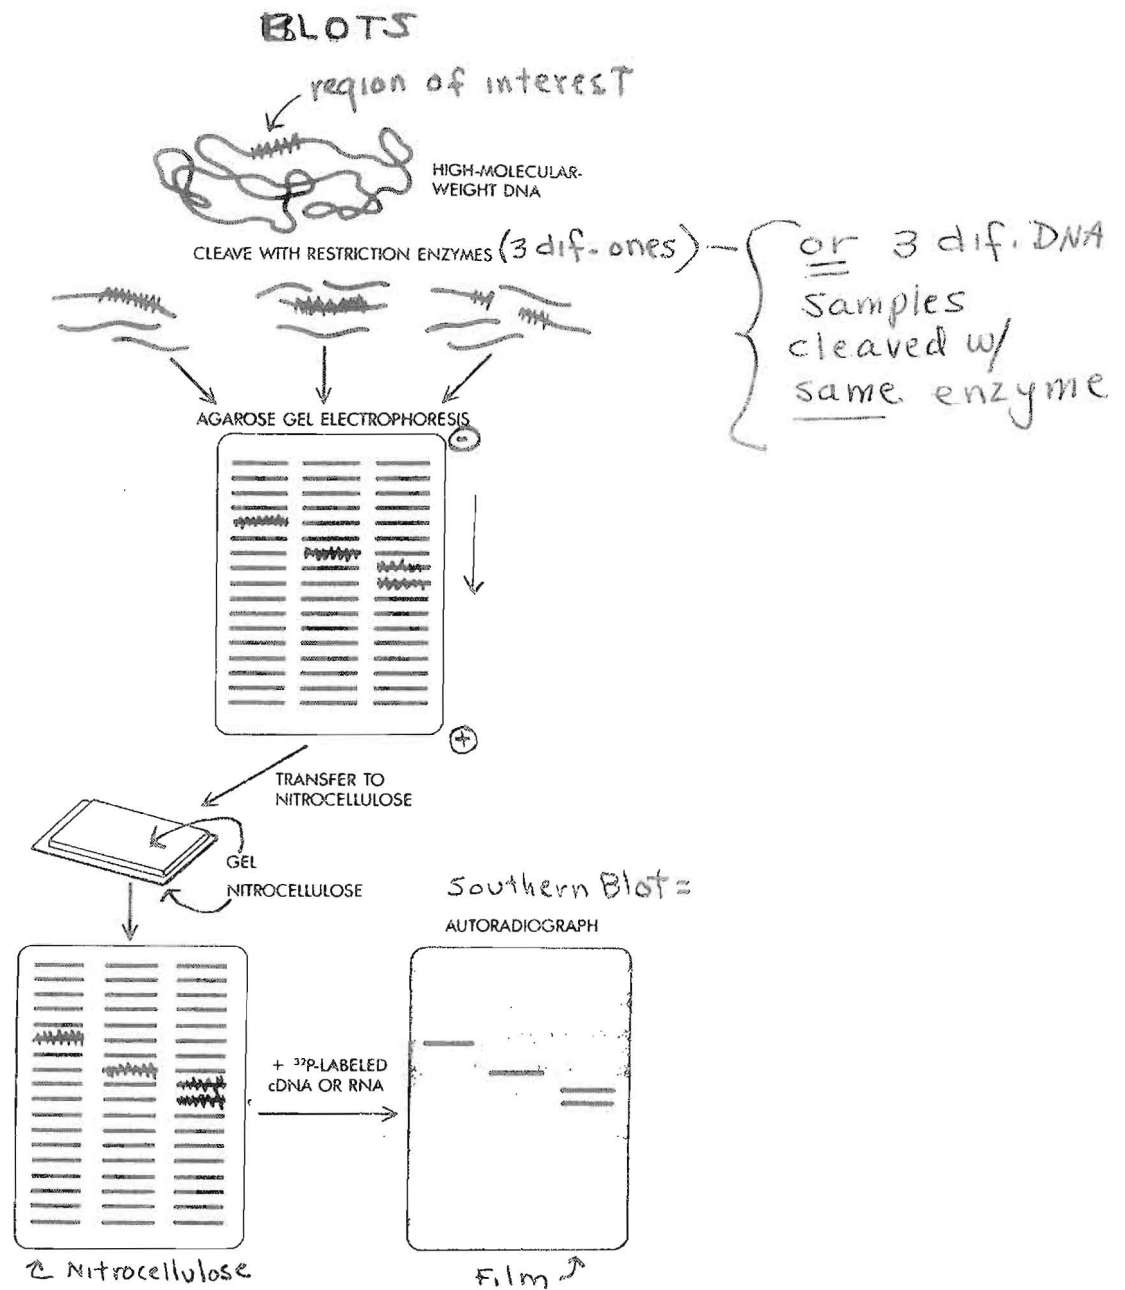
BLOTS

region of interesT

HIGH-MOLECULAR-WEIGHT DNA

CLEAVE WITH RESTRICTION ENZYMES (3 dif. ones)

or 3 dif. DNA samples cleaved w/ same enzyme

AGAROSE GEL ELECTROPHORESIS

$-$

$+$

TRANSFER TO NITROCELLULOSE

GEL

NITROCELLULOSE

Southern Blot =

AUTORADIOGRAPH

+ $^{32}$P-LABELED cDNA OR RNA

Nitrocellulose

Film